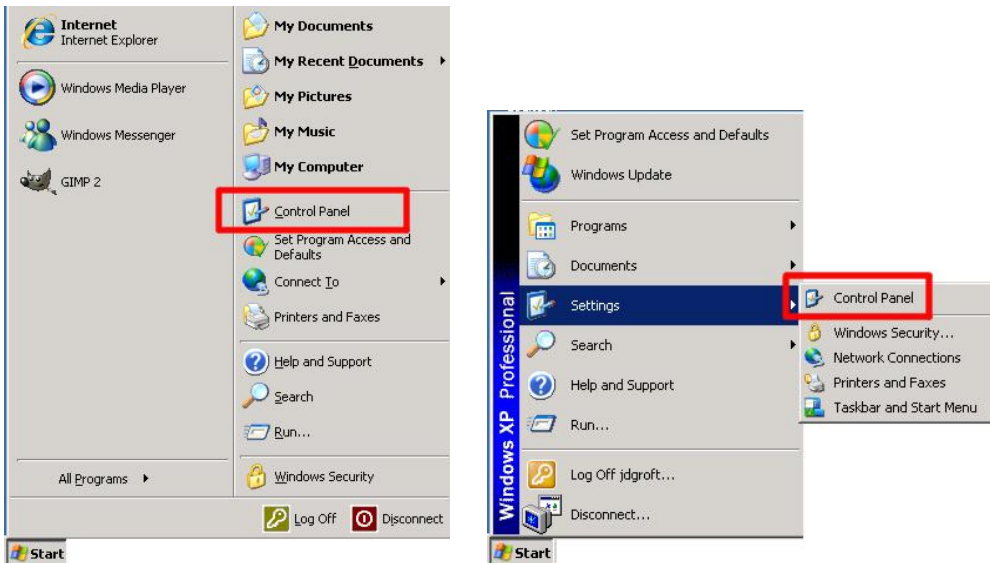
Internet
Internet Explorer

Windows Media Player

Windows Messenger

GIMP 2

All Programs

My Documents
My Recent Documents
My Pictures
My Music
My Computer
Control Panel
Set Program Access and Defaults
Connect To
Printers and Faxes
Help and Support
Search
Run...
Windows Security

Log Off
Disconnect

Start

Windows XP Professional

Set Program Access and Defaults
Windows Update
Programs
Documents
Settings
Search
Help and Support
Run...
Log Off jdgroft...
Disconnect...

Control Panel
Windows Security...
Network Connections
Printers and Faxes
Taskbar and Start Menu

Start